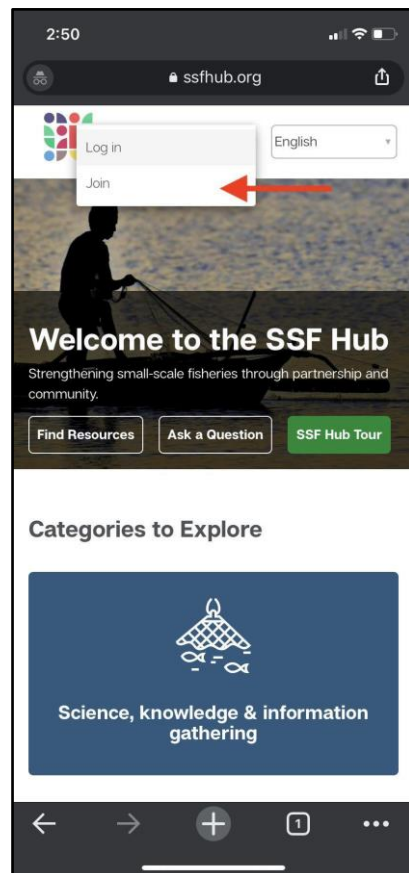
2:50

ssfhub.org

Log in

Join

English

Welcome to the SSF Hub

Strengthening small-scale fisheries through partnership and community.

Find Resources

Ask a Question

SSF Hub Tour

Categories to Explore

Science, knowledge & information gathering

1